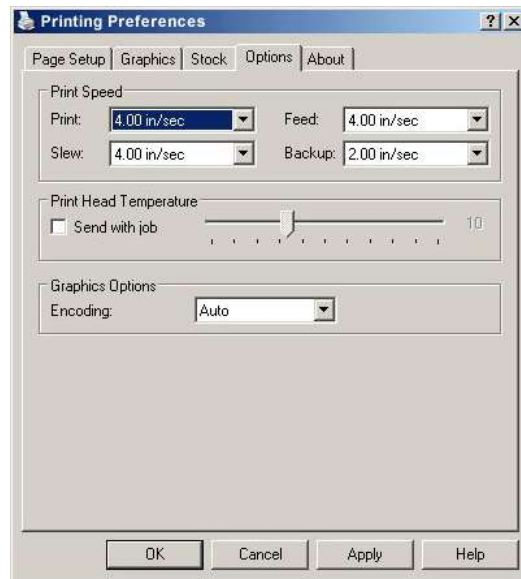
Printing Preferences

?

X

Page Setup

Graphics

Stock

Options

About

Print Speed

Print: 4.00 in/sec

Feed: 4.00 in/sec

Slew: 4.00 in/sec

Backup: 2.00 in/sec

Print Head Temperature

Send with job

10

Graphics Options

Encoding: Auto

OK

Cancel

Apply

Help